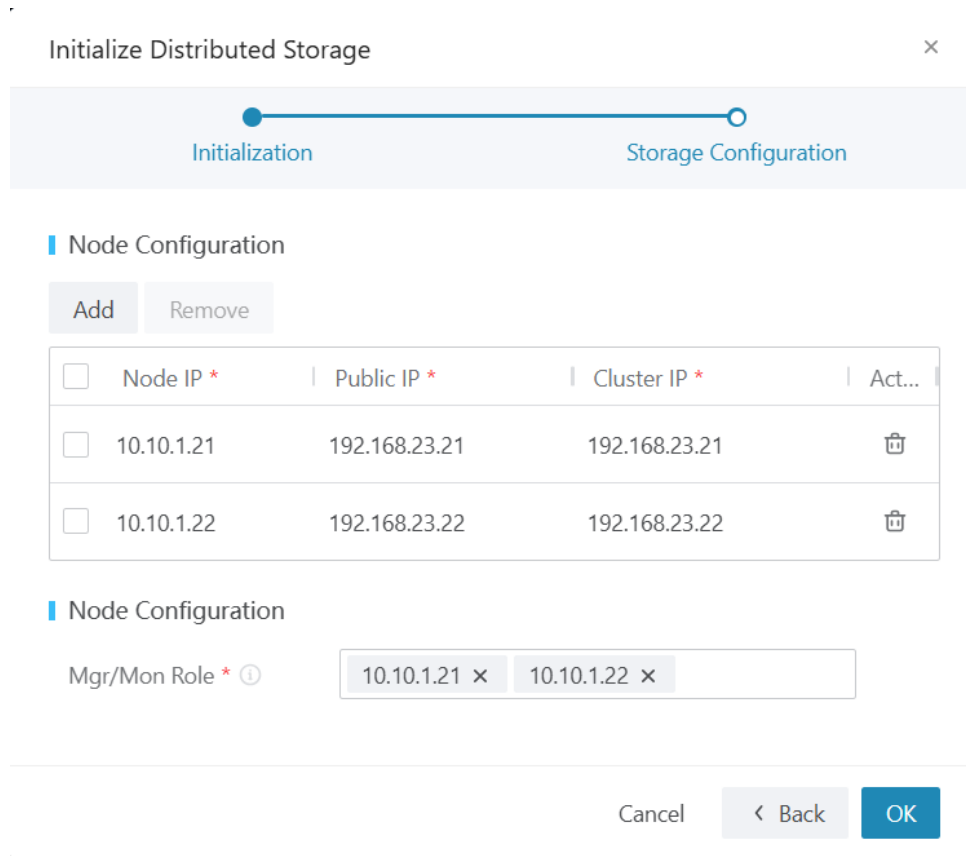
Initialize Distributed Storage ×

Initialization

Storage Configuration

Node Configuration

Add Remove

| Node IP * | Public IP * | Cluster IP * | Act... |
|---|---|---|---|
| 10.10.1.21 | 192.168.23.21 | 192.168.23.21 | |
| 10.10.1.22 | 192.168.23.22 | 192.168.23.22 | |

Node Configuration

Mgr/Mon Role * 10.10.1.21 × 10.10.1.22 ×

Cancel ‹ Back OK